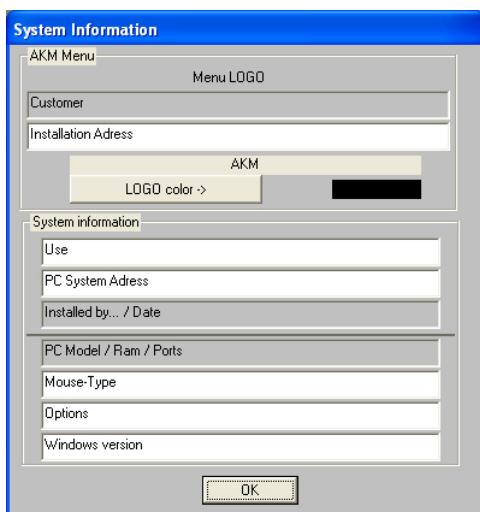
System Information

AKM Menu

Menu LOGO

Customer

Installation Adress

AKM

LOGO color ->

System information

Use

PC System Adress

Installed by... / Date

PC Model / Ram / Ports

Mouse-Type

Options

Windows version

OK